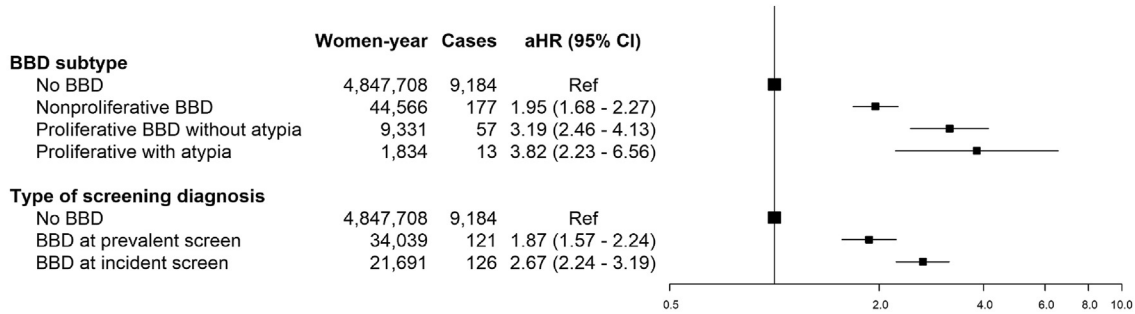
| | Women-year | Cases | aHR (95% CI) |
|---|---|---|---|
| **BBD subtype** | | | |
| No BBD | 4,847,708 | 9,184 | Ref |
| Nonproliferative BBD | 44,566 | 177 | 1.95 (1.68 - 2.27) |
| Proliferative BBD without atypia | 9,331 | 57 | 3.19 (2.46 - 4.13) |
| Proliferative with atypia | 1,834 | 13 | 3.82 (2.23 - 6.56) |
| **Type of screening diagnosis** | | | |
| No BBD | 4,847,708 | 9,184 | Ref |
| BBD at prevalent screen | 34,039 | 121 | 1.87 (1.57 - 2.24) |
| BBD at incident screen | 21,691 | 126 | 2.67 (2.24 - 3.19) |

0.5 2.0 4.0 6.0 8.0 10.0